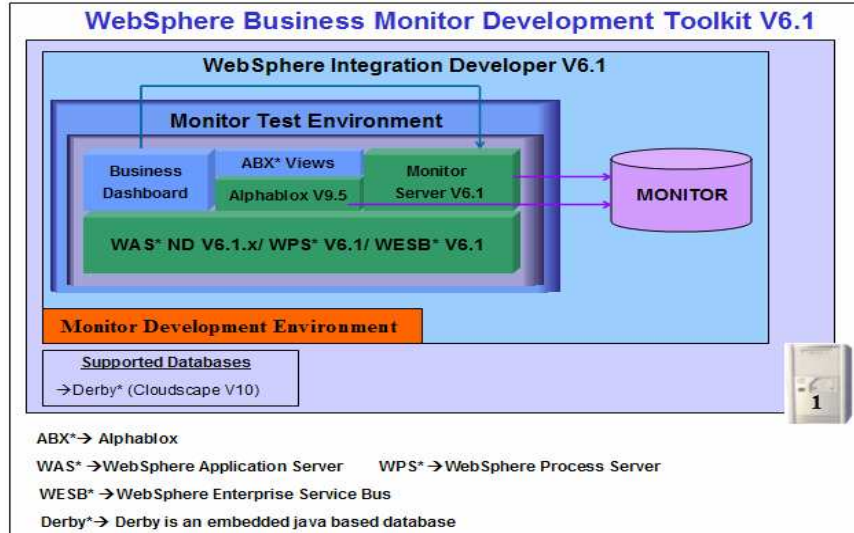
WebSphere Business Monitor Development Toolkit V6.1

WebSphere Integration Developer V6.1

Monitor Test Environment

Business Dashboard

ABX* Views

Alphablox V9.5

Monitor Server V6.1

MONITOR

WAS* ND V6.1.x/ WPS* V6.1/ WESB* V6.1

Monitor Development Environment

Supported Databases

→Derby* (Cloudscape V10)

1

ABX*→ Alphablox

WAS* →WebSphere Application Server

WPS* →WebSphere Process Server

WESB* →WebSphere Enterprise Service Bus

Derby*→ Derby is an embedded java based database